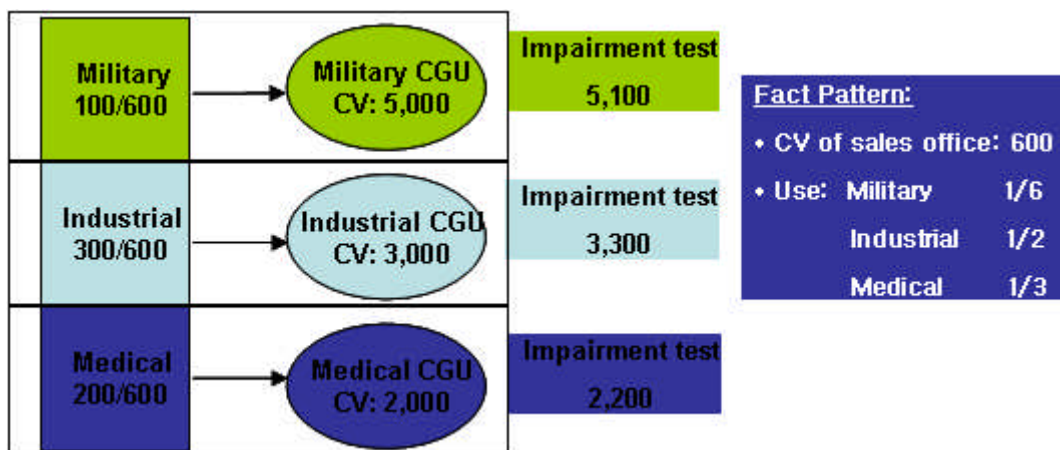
Military
100/600

Military CGU
CV: 5,000

Impairment test
5,100

Industrial
300/600

Industrial CGU
CV: 3,000

Impairment test
3,300

Medical
200/600

Medical CGU
CV: 2,000

Impairment test
2,200

Fact Pattern:
• CV of sales office: 600
• Use: Military 1/6
Industrial 1/2
Medical 1/3